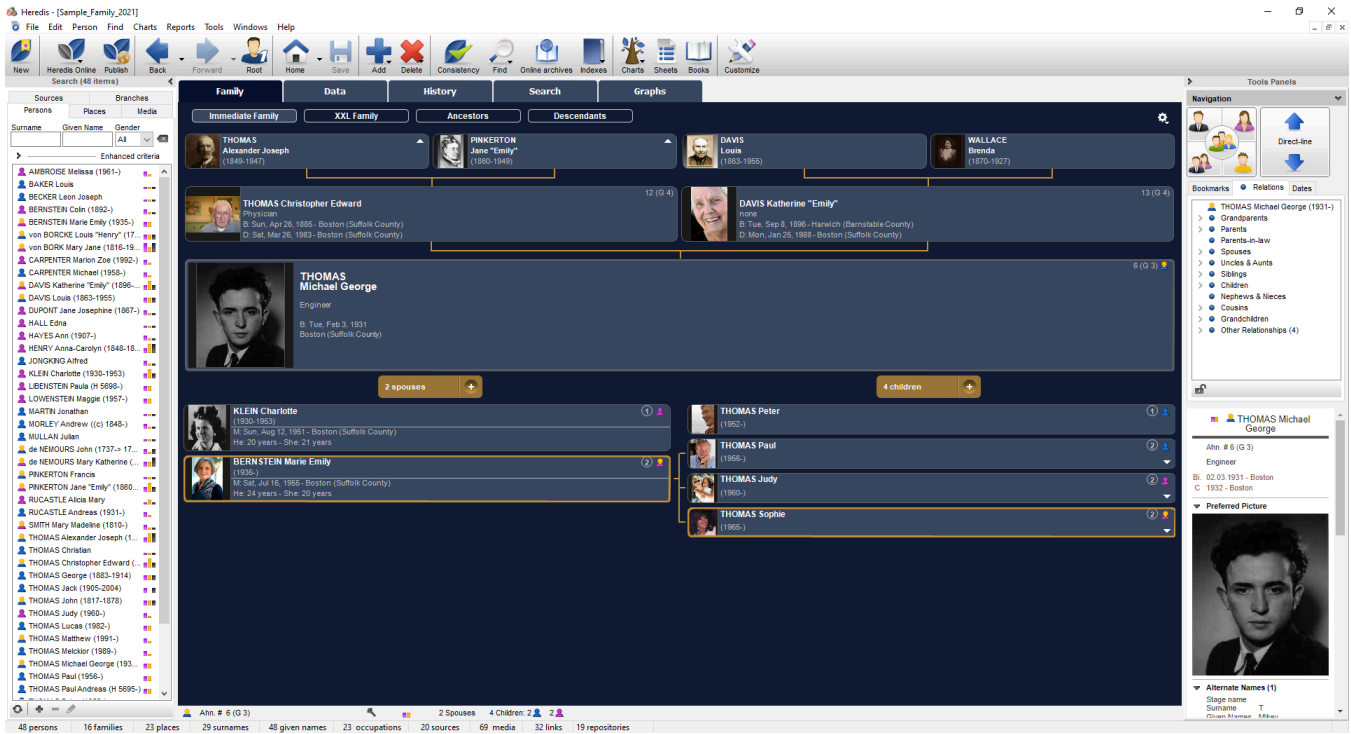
Heredis - [Sample_Family_2021]

File Edit Person Find Charts Reports Tools Windows Help

New | Heredis Online | Publish | Back | Forward | Root | Home | Save | Add | Delete | Consistency | Find | Online archives | Indexes | Charts | Sheets | Books | Customize

Search (48 items)

Sources | Branches
Persons | Places | Media

Surname | Given Name | Gender
All

Enhanced criteria

AMBROISE Melissa (1961-)
BAKER Louis
BECKER Leon Joseph
BERNSTEIN Colin (1892-)
BERNSTEIN Marie Emily (1935-)
von BORCKE Louis "Henry" (177...
von BORK Mary Jane (1816-19...
CARPENTER Marion Zoe (1992-)
CARPENTER Michael (1958-)
DAVIS Katherine "Emily" (1896-...
DAVIS Louis (1863-1955)
DUPONT Jane Josephine (1867-)
HALL Edna
HAYES Ann (1907-)
HENRY Anna-Carolyn (1848-18...
JONGKING Alfred
KLEIN Charlotte (1930-1953)
LIBENSTEIN Paula (H 5698-)
LOWENSTEIN Maggie (1957-)
MARTIN Jonathan
MORLEY Andrew ((c) 1848-)
MULLAN Julian
de NEMOURS John (1737-> 17...
de NEMOURS Mary Katherine (...
PINKERTON Francis
PINKERTON Jane "Emily" (1860...
RUCASTLE Alicia Mary
RUCASTLE Andreas (1931-)
SMITH Mary Madeline (1810-)
THOMAS Alexander Joseph (1...
THOMAS Christian
THOMAS Christopher Edward (...
THOMAS George (1883-1914)
THOMAS Jack (1905-2004)
THOMAS John (1817-1878)
THOMAS Judy (1960-)
THOMAS Lucas (1982-)
THOMAS Matthew (1991-)
THOMAS Melckior (1989-)
THOMAS Michael George (193...
THOMAS Paul (1956-)
THOMAS Paul Andreas (H 5695-)

Family | Data | History | Search | Graphs

Immediate Family | XXL Family | Ancestors | Descendants

THOMAS
Alexander Joseph
(1849-1947)

PINKERTON
Jane "Emily"
(1860-1949)

DAVIS
Louis
(1863-1955)

WALLACE
Brenda
(1870-1927)

THOMAS Christopher Edward
Physician
B: Sun, Apr 26, 1885 - Boston (Suffolk County)
D: Sat, Mar 26, 1983 - Boston (Suffolk County)
12 (G 4)

DAVIS Katherine "Emily"
none
B: Tue, Sep 8, 1896 - Harwich (Barnstable County)
D: Mon, Jan 25, 1988 - Boston (Suffolk County)
13 (G 4)

THOMAS
Michael George
Engineer
B: Tue, Feb 3, 1931
Boston (Suffolk County)
6 (G 3)

2 spouses
4 children

KLEIN Charlotte
(1930-1953)
M: Sun, Aug 12, 1951 - Boston (Suffolk County)
He: 20 years - She: 21 years
1

BERNSTEIN Marie Emily
(1935-)
M: Sat, Jul 16, 1955 - Boston (Suffolk County)
He: 24 years - She: 20 years
2

THOMAS Peter
(1952-)
1

THOMAS Paul
(1956-)
2

THOMAS Judy
(1960-)
2

THOMAS Sophie
(1965-)
2

Tools Panels
Navigation
Direct-line

Bookmarks | Relations | Dates

THOMAS Michael George (1931-)
Grandparents
Parents
Parents-in-law
Spouses
Uncles & Aunts
Siblings
Children
Nephews & Nieces
Cousins
Grandchildren
Other Relationships (4)

THOMAS Michael George
Ahn. # 6 (G 3)
Engineer
Bi. 02.03.1931 - Boston
C 1932 - Boston

Preferred Picture

Alternate Names (1)
Stage name
Surname T
Given Names Mikey

Ahn. # 6 (G 3) | 2 Spouses | 4 Children: 2 2

48 persons | 16 families | 23 places | 29 surnames | 48 given names | 23 occupations | 20 sources | 69 media | 32 links | 19 repositories